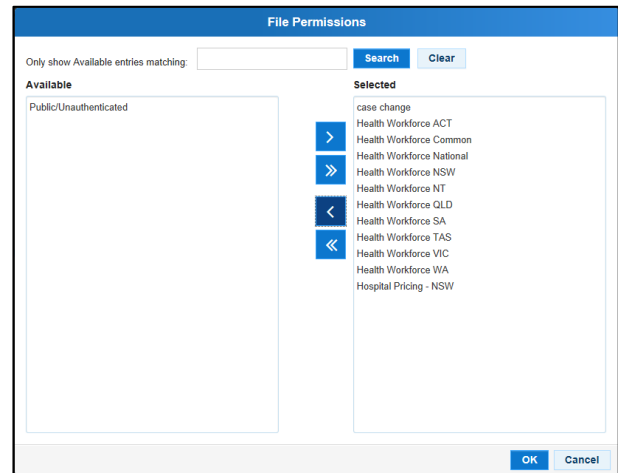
File Permissions

Only show Available entries matching: Search Clear

Available

Public/Unauthenticated

›
»
‹
«

Selected

case change
Health Workforce ACT
Health Workforce Common
Health Workforce National
Health Workforce NSW
Health Workforce NT
Health Workforce QLD
Health Workforce SA
Health Workforce TAS
Health Workforce VIC
Health Workforce WA
Hospital Pricing - NSW

OK Cancel